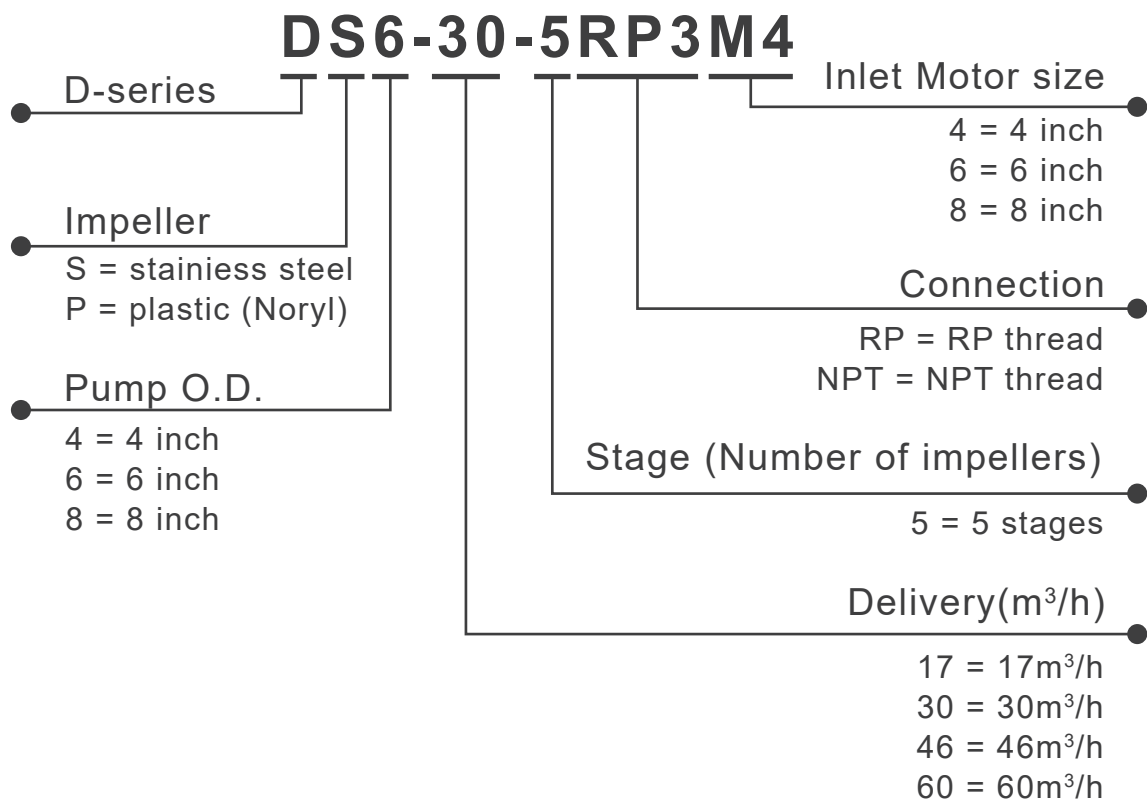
DS6-30-5RP3M4

D-series

Impeller
S = stainiess steel
P = plastic (Noryl)

Pump O.D.
4 = 4 inch
6 = 6 inch
8 = 8 inch

Inlet Motor size
4 = 4 inch
6 = 6 inch
8 = 8 inch

Connection
RP = RP thread
NPT = NPT thread

Stage (Number of impellers)
5 = 5 stages

Delivery($m^3$/h)
17 = 17$m^3$/h
30 = 30$m^3$/h
46 = 46$m^3$/h
60 = 60$m^3$/h